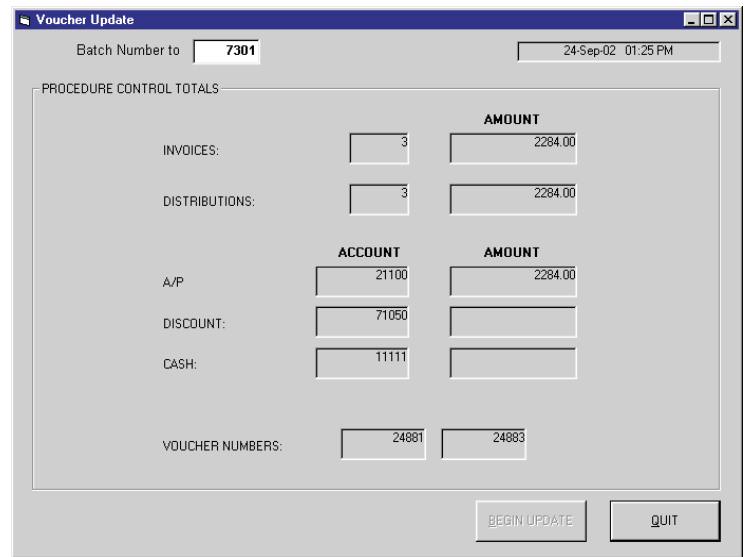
Voucher Update

Batch Number to 7301

24-Sep-02 01:25 PM

PROCEDURE CONTROL TOTALS

AMOUNT

INVOICES: 3 2284.00

DISTRIBUTIONS: 3 2284.00

ACCOUNT AMOUNT

A/P 21100 2284.00

DISCOUNT: 71050

CASH: 11111

VOUCHER NUMBERS: 24881 24883

BEGIN UPDATE

QUIT